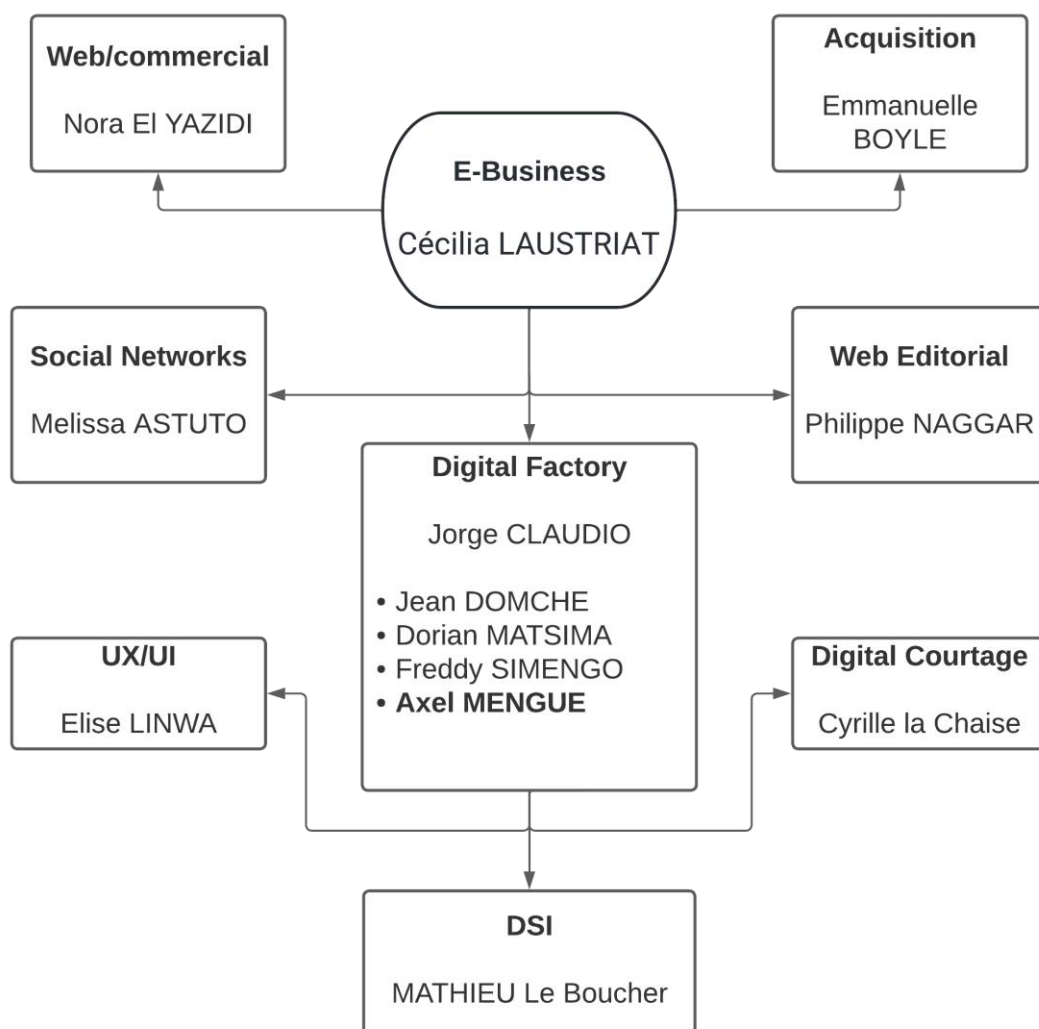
**Web/commercial**

Nora El YAZIDI

**Acquisition**

Emmanuelle BOYLE

**E-Business**

Cécilia LAUSTRIAT

**Social Networks**

Melissa ASTUTO

**Web Editorial**

Philippe NAGGAR

**Digital Factory**

Jorge CLAUDIO

- Jean DOMCHE
- Dorian MATSIMA
- Freddy SIMENGO
- **Axel MENGUE**

**UX/UI**

Elise LINWA

**Digital Courtage**

Cyrille la Chaise

**DSI**

MATHIEU Le Boucher